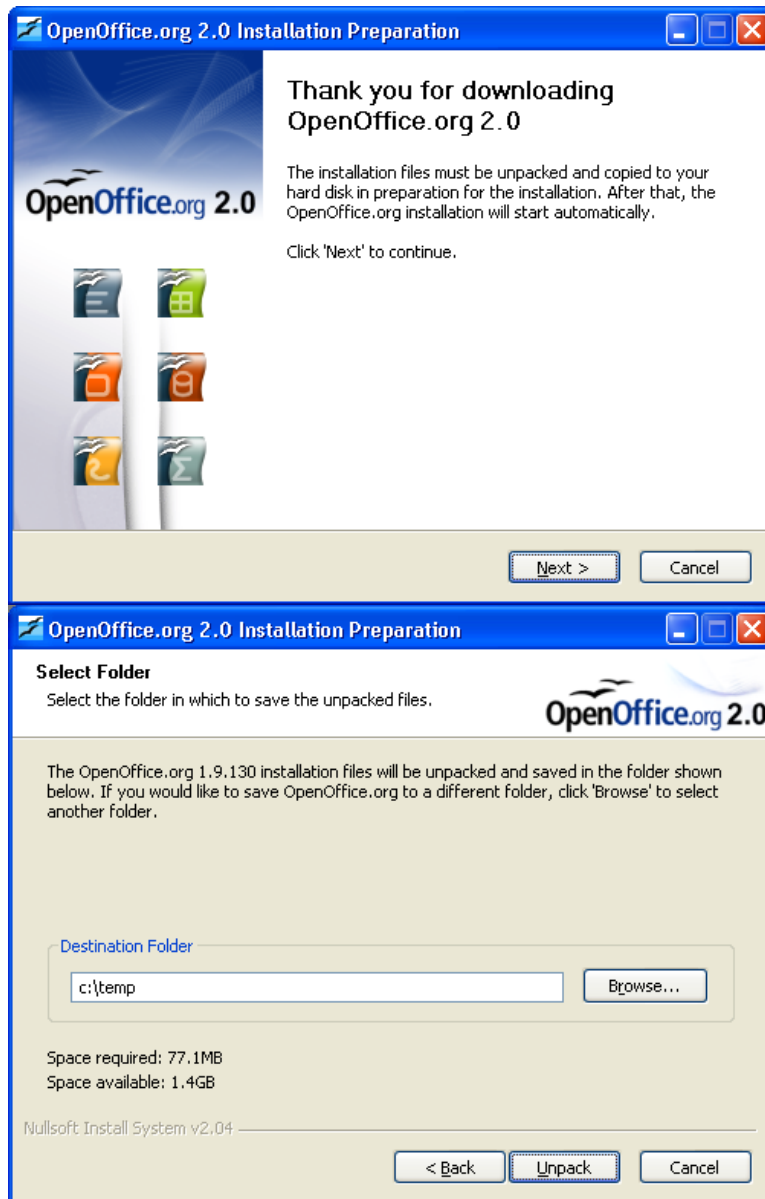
OpenOffice.org 2.0 Installation Preparation

OpenOffice.org 2.0

Thank you for downloading OpenOffice.org 2.0

The installation files must be unpacked and copied to your hard disk in preparation for the installation. After that, the OpenOffice.org installation will start automatically.

Click 'Next' to continue.

Next >
Cancel

OpenOffice.org 2.0 Installation Preparation

Select Folder
Select the folder in which to save the unpacked files.

OpenOffice.org 2.0

The OpenOffice.org 1.9.130 installation files will be unpacked and saved in the folder shown below. If you would like to save OpenOffice.org to a different folder, click 'Browse' to select another folder.

Destination Folder
c:\temp
Browse...

Space required: 77.1MB
Space available: 1.4GB

Nullsoft Install System v2.04

< Back
Unpack
Cancel